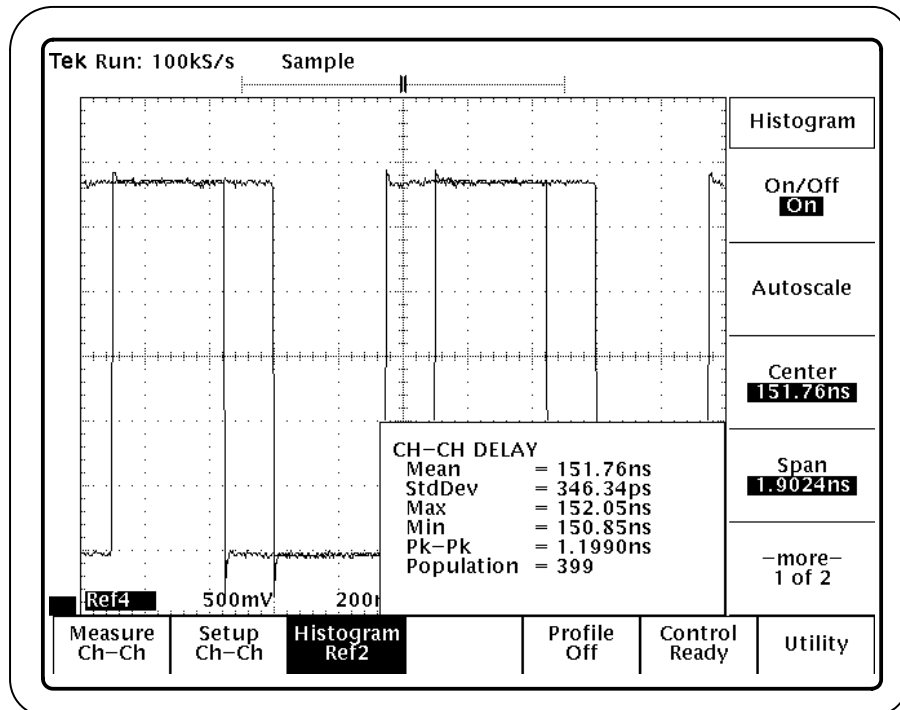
Tek Run: 100kS/s Sample

Histogram

On/Off
On

Autoscale

Center
151.76ns

Span
1.9024ns

–more–
1 of 2

CH–CH DELAY
Mean = 151.76ns
StdDev = 346.34ps
Max = 152.05ns
Min = 150.85ns
Pk–Pk = 1.1990ns
Population = 399

Ref4 500mV 200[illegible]

Measure Ch–Ch

Setup Ch–Ch

Histogram Ref2

Profile Off

Control Ready

Utility